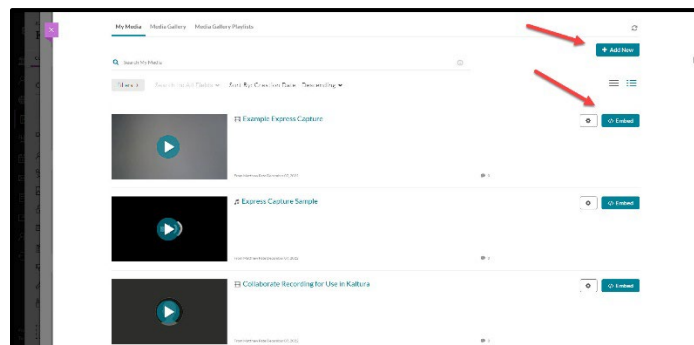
My Media Media Gallery Media Gallery Playlists

+ Add New

Search My Media

Filters Search In: All Fields Sort By: Creation Date - Descending

Example Express Capture

Embed

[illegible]

0

Express Capture Sample

Embed

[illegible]

0

Collaborate Recording for Use in Kaltura

Embed

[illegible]

0